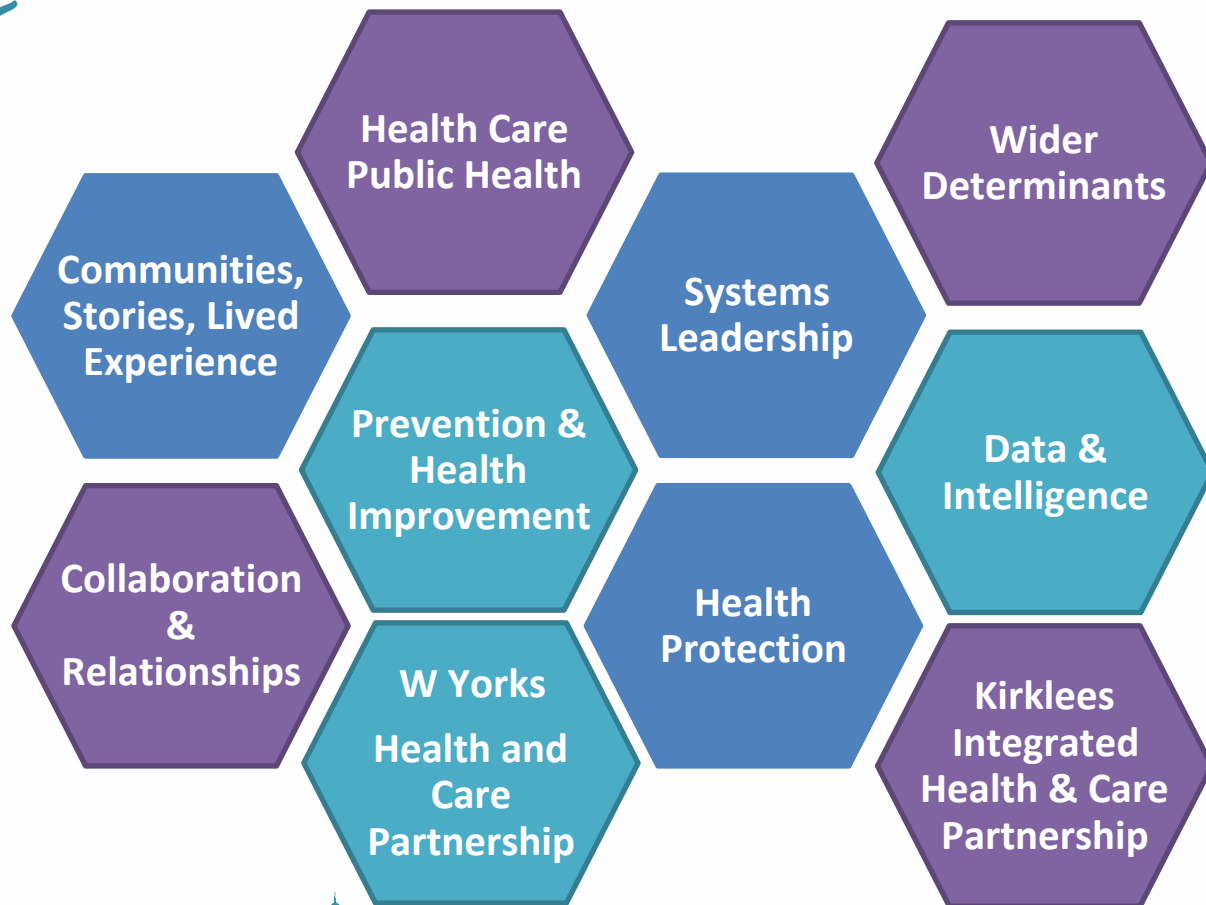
Health Care Public Health

Wider Determinants

Communities, Stories, Lived Experience

Systems Leadership

Prevention & Health Improvement

Data & Intelligence

Collaboration & Relationships

Health Protection

W Yorks

Health and Care Partnership

Kirklees Integrated Health & Care Partnership